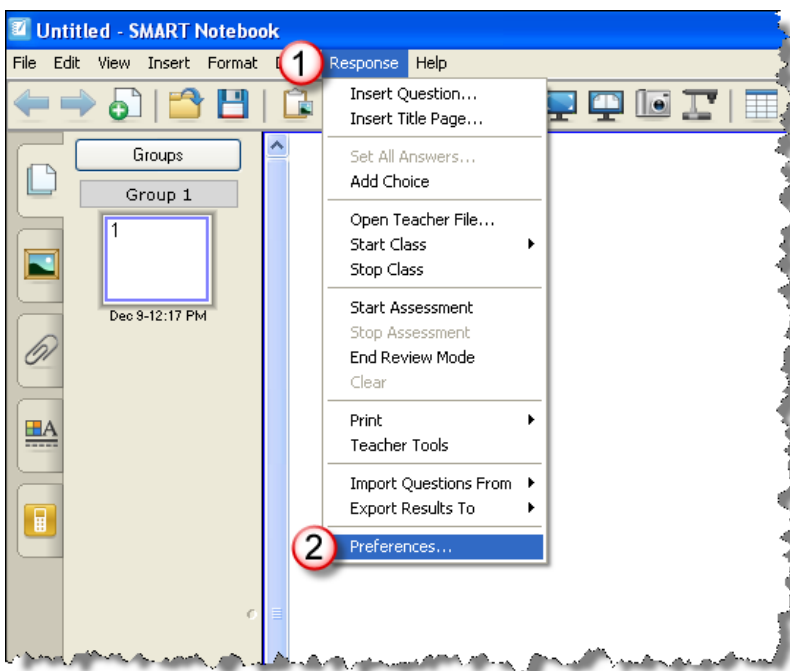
Untitled - SMART Notebook

File Edit View Insert Format D 1 Response Help

Groups

Group 1

1

Dec 9-12:17 PM

Insert Question...
Insert Title Page...

Set All Answers...
Add Choice

Open Teacher File...
Start Class
Stop Class

Start Assessment
Stop Assessment
End Review Mode
Clear

Print
Teacher Tools

Import Questions From
Export Results To

2 Preferences...